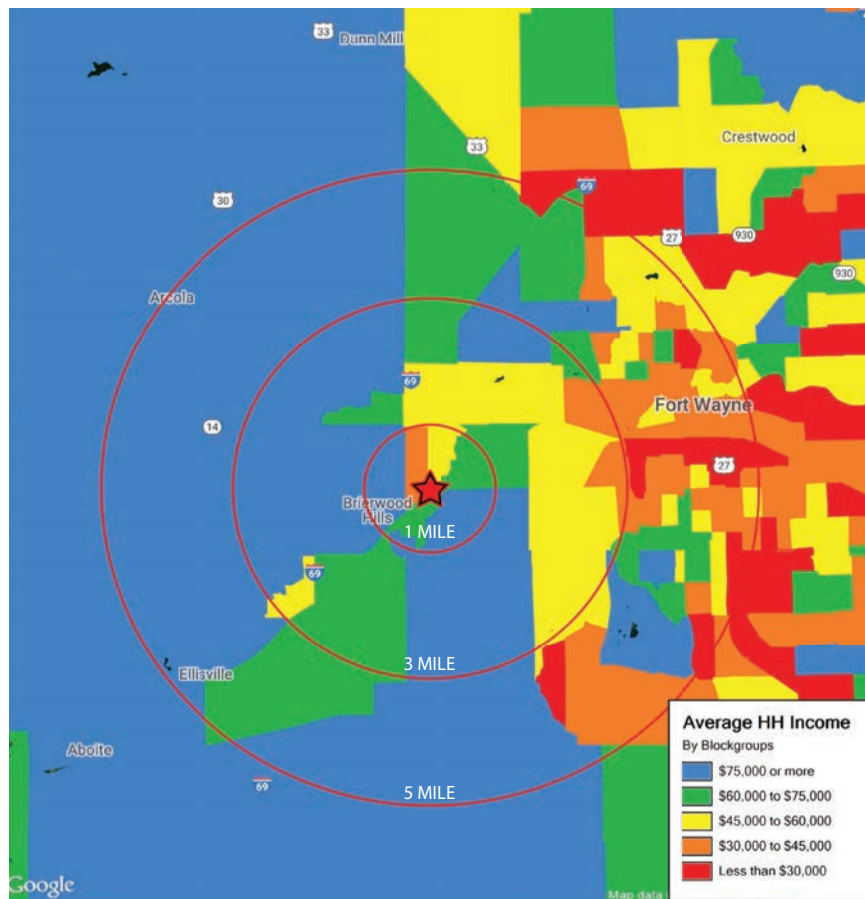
33 Dunn Mill

Crestwood

33

69

30

27

930

930

Arcola

69

Fort Wayne

14

27

Brierwood Hills

1 MILE

69

3 MILE

Ellisville

Aboite

69

5 MILE

Average HH Income
By Blockgroups
$75,000 or more
$60,000 to $75,000
$45,000 to $60,000
$30,000 to $45,000
Less than $30,000

Google

Map data